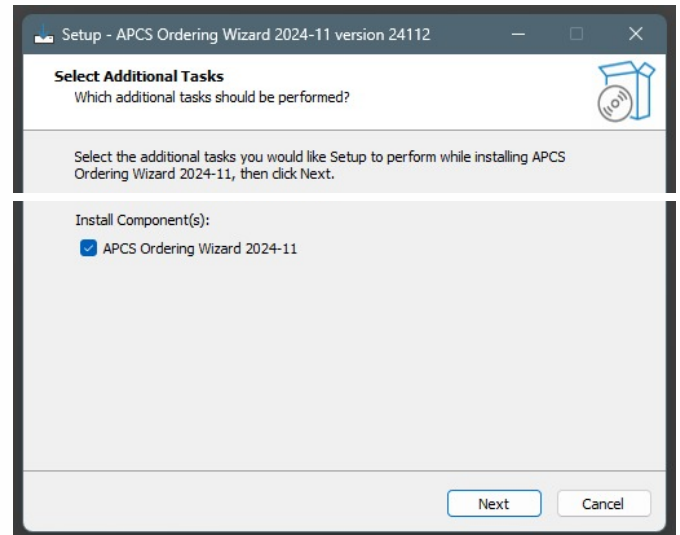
Setup - APCS Ordering Wizard 2024-11 version 24112

Select Additional Tasks
Which additional tasks should be performed?

Select the additional tasks you would like Setup to perform while installing APCS Ordering Wizard 2024-11, then click Next.

Install Component(s):

APCS Ordering Wizard 2024-11

Next Cancel